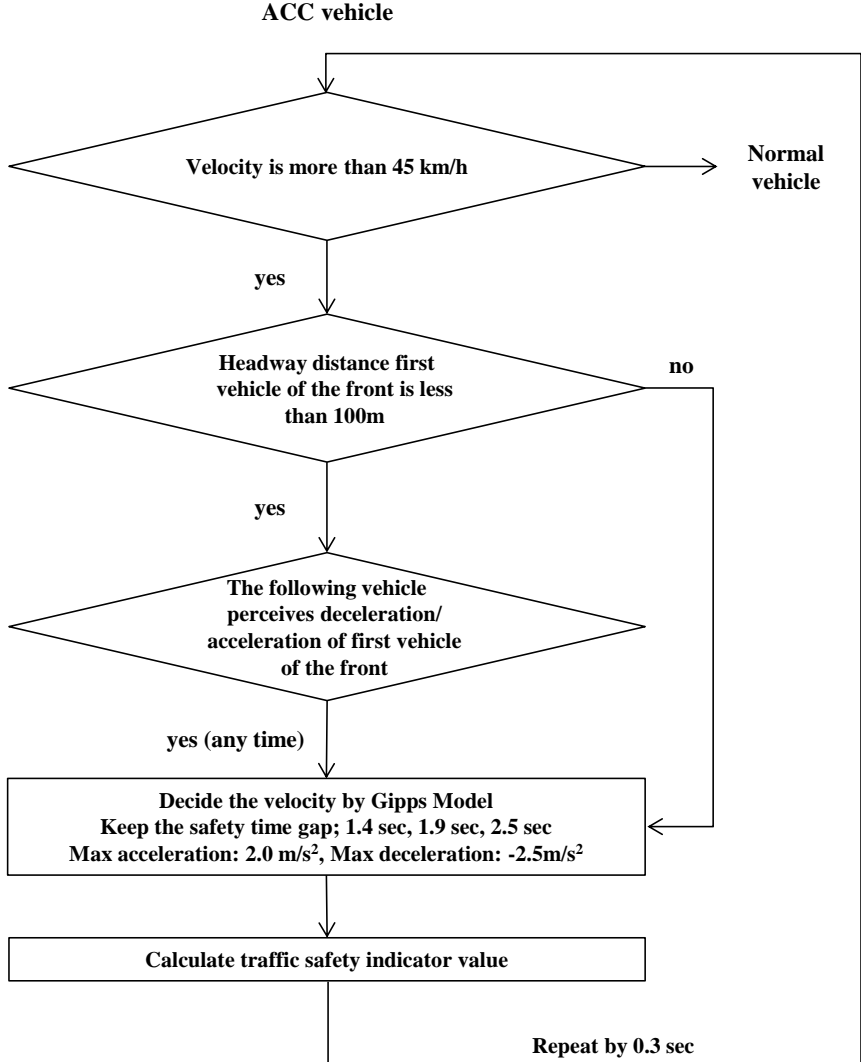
ACC vehicle

Velocity is more than 45 km/h

Normal vehicle

yes

Headway distance first vehicle of the front is less than 100m

no

yes

The following vehicle perceives deceleration/ acceleration of first vehicle of the front

yes (any time)

Decide the velocity by Gipps Model
Keep the safety time gap; 1.4 sec, 1.9 sec, 2.5 sec
Max acceleration: 2.0 m/s$^2$, Max deceleration: -2.5m/s$^2$

Calculate traffic safety indicator value

Repeat by 0.3 sec